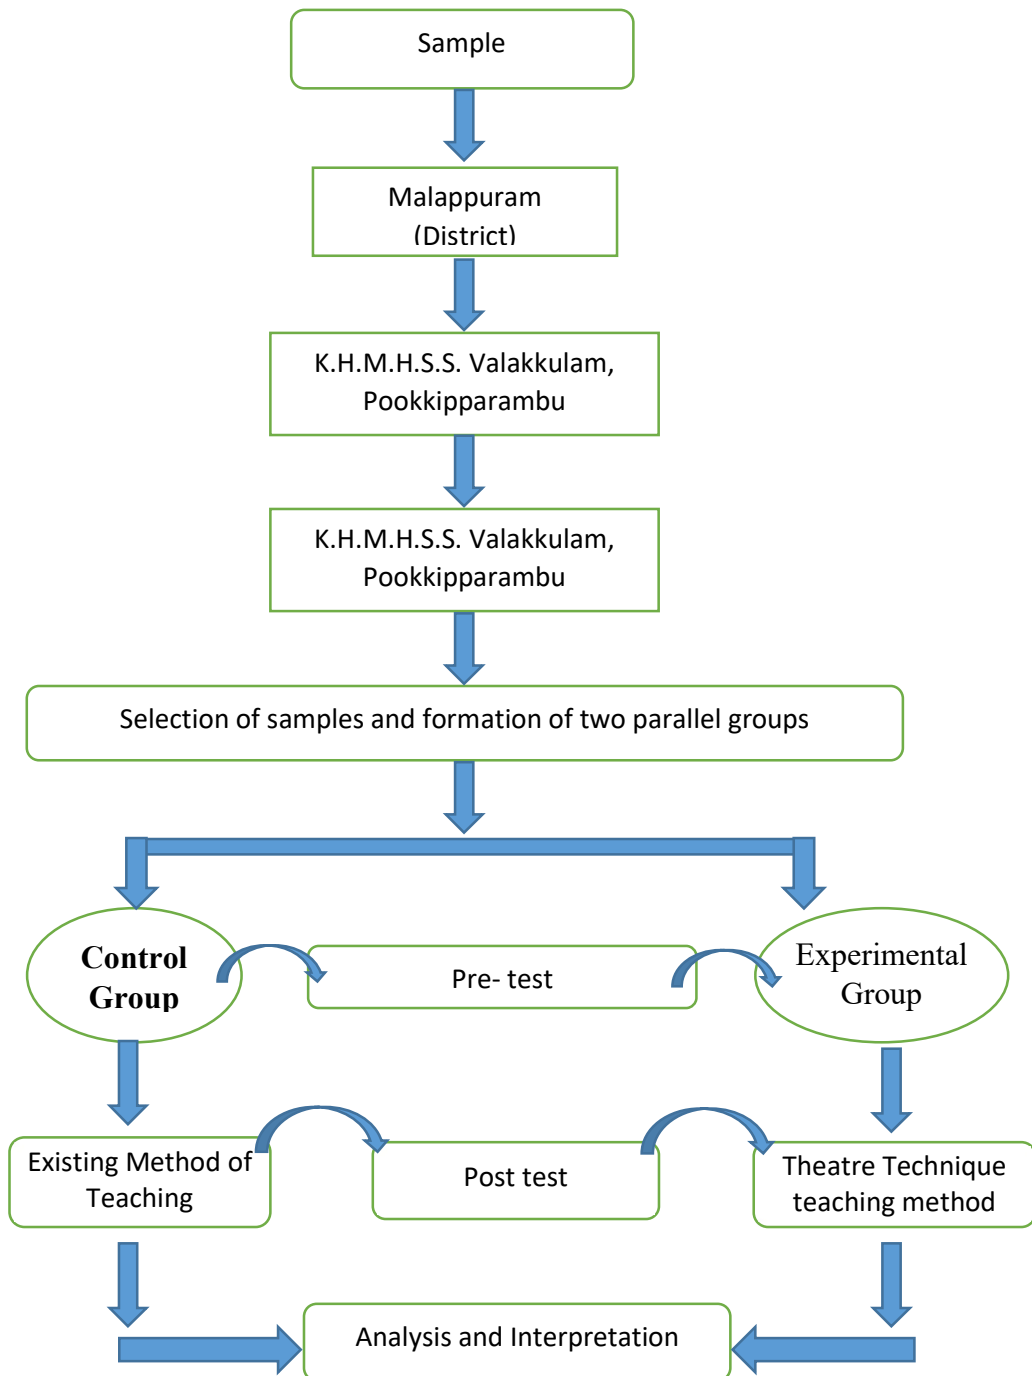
Sample

Malappuram (District)

K.H.M.H.S.S. Valakkulam, Pookkipparambu

K.H.M.H.S.S. Valakkulam, Pookkipparambu

Selection of samples and formation of two parallel groups

Control Group

Pre- test

Experimental Group

Existing Method of Teaching

Post test

Theatre Technique teaching method

Analysis and Interpretation